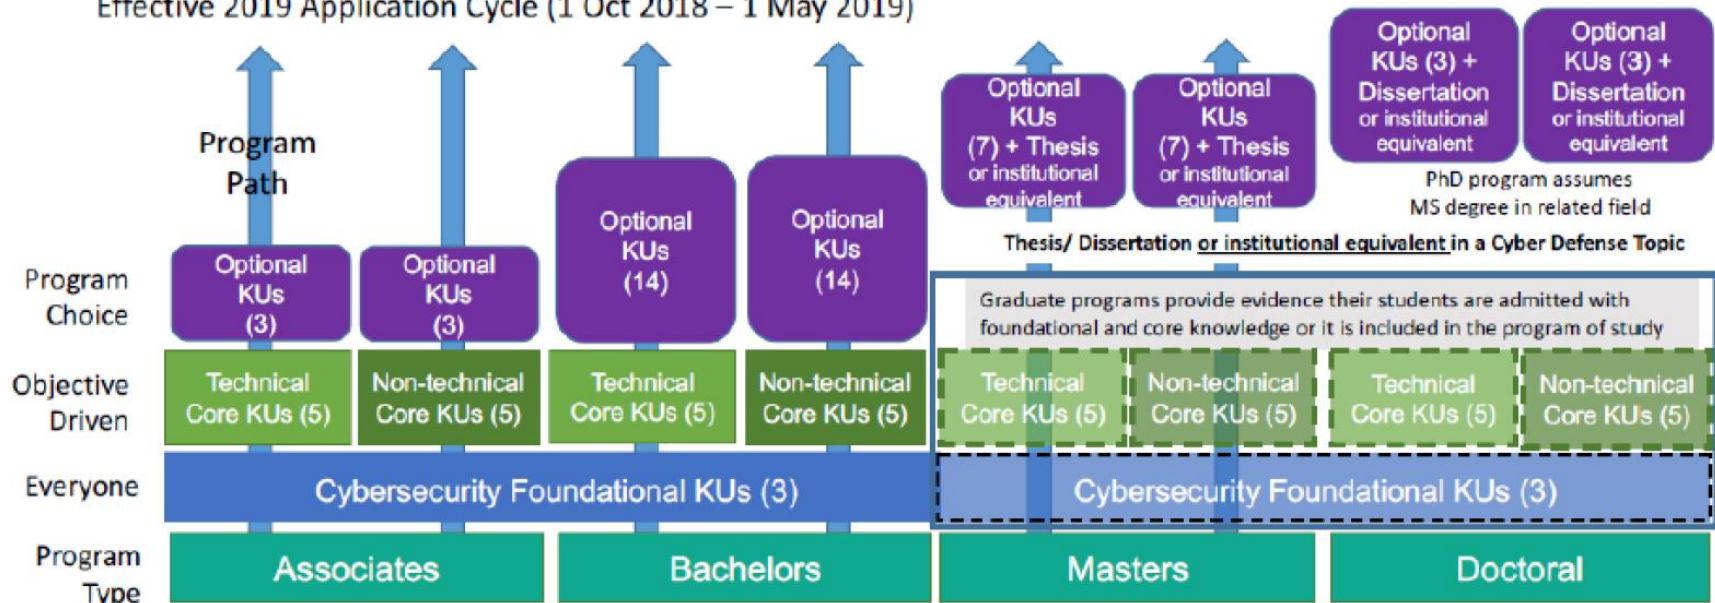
Effective 2019 Application Cycle (1 Oct 2018 – 1 May 2019)

Program Path

Optional KUs (3) + Dissertation or institutional equivalent

Optional KUs (3) + Dissertation or institutional equivalent

Optional KUs (7) + Thesis or institutional equivalent

Optional KUs (7) + Thesis or institutional equivalent

PhD program assumes MS degree in related field

Thesis/ Dissertation or institutional equivalent in a Cyber Defense Topic

Program Choice

Optional KUs (3)

Optional KUs (3)

Optional KUs (14)

Optional KUs (14)

Graduate programs provide evidence their students are admitted with foundational and core knowledge or it is included in the program of study

Objective Driven

Technical Core KUs (5)

Non-technical Core KUs (5)

Technical Core KUs (5)

Non-technical Core KUs (5)

Technical Core KUs (5)

Non-technical Core KUs (5)

Technical Core KUs (5)

Non-technical Core KUs (5)

Everyone

Cybersecurity Foundational KUs (3)

Cybersecurity Foundational KUs (3)

Program Type

Associates

Bachelors

Masters

Doctoral